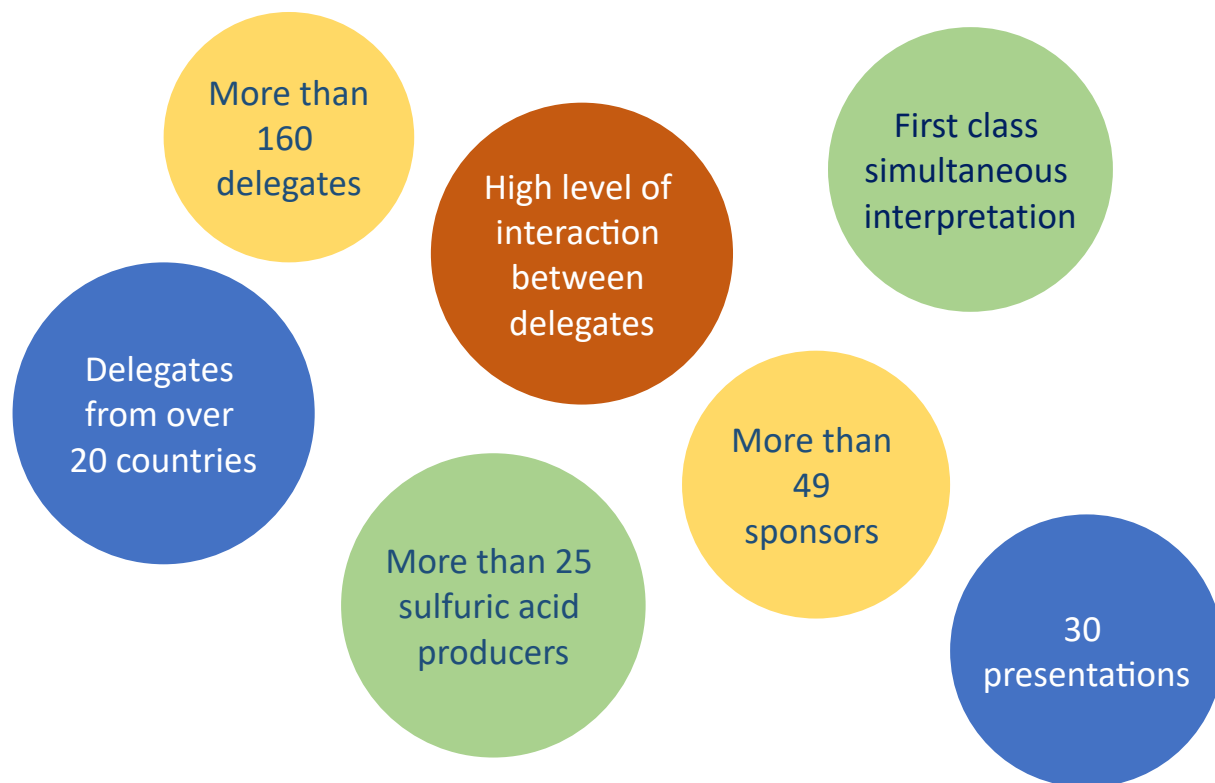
More than 160 delegates

High level of interaction between delegates

First class simultaneous interpretation

Delegates from over 20 countries

More than 49 sponsors

More than 25 sulfuric acid producers

30 presentations